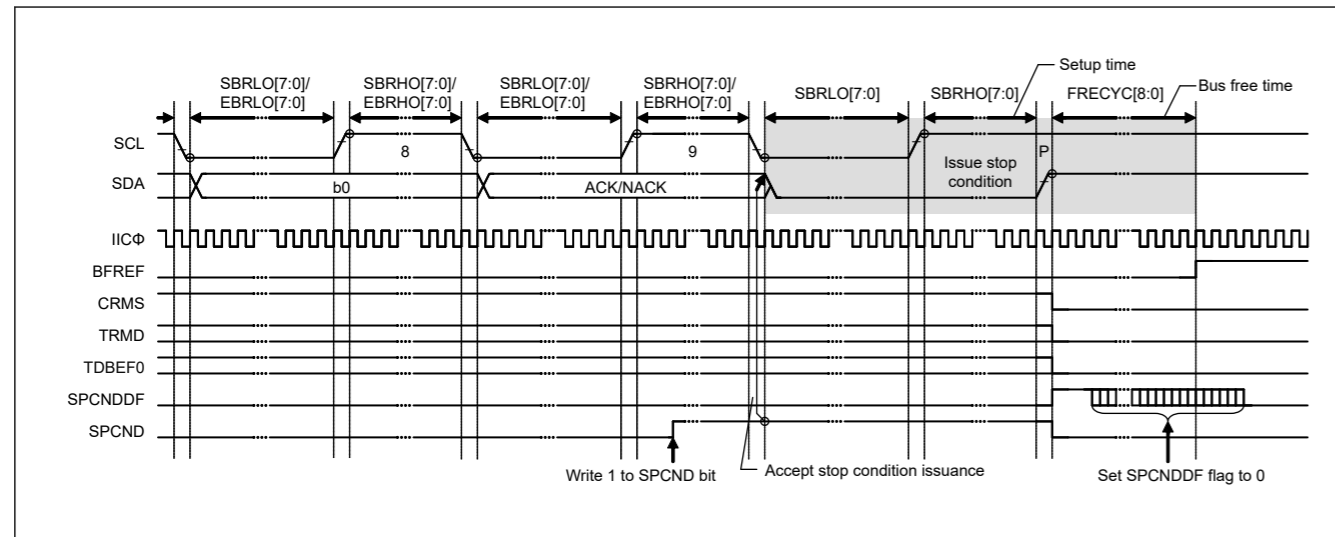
Setup time

SBRLO[7:0]/ EBRLO[7:0]

SBRHO[7:0]/ EBRHO[7:0]

SBRLO[7:0]/ EBRLO[7:0]

SBRHO[7:0]/ EBRHO[7:0]

SBRLO[7:0]

SBRHO[7:0]

FRECYC[8:0]

Bus free time

SCL

8

9

P

SDA

b0

ACK/NACK

Issue stop condition

IICΦ

BFREF

CRMS

TRMD

TDBEF0

SPCNDDF

SPCND

Write 1 to SPCND bit

Accept stop condition issuance

Set SPCNDDF flag to 0